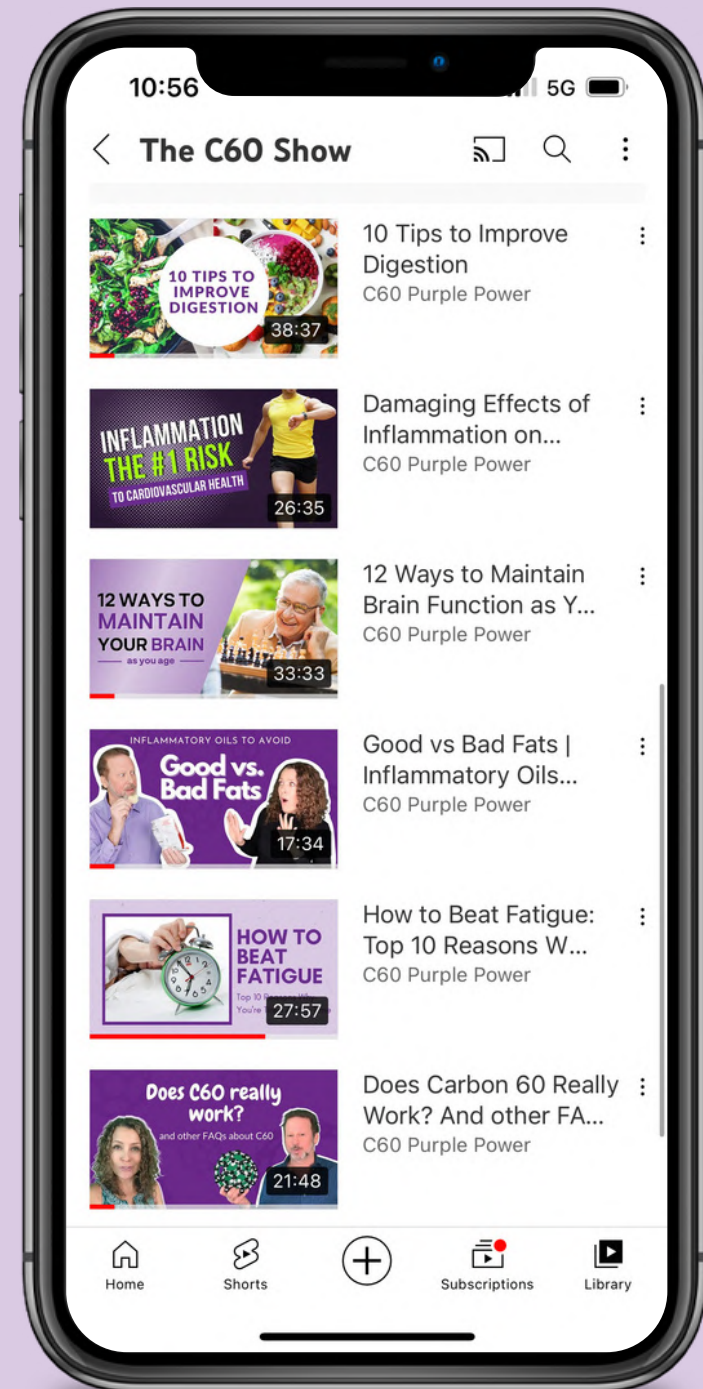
10:56 5G

The C60 Show

10 TIPS TO IMPROVE DIGESTION
38:37
10 Tips to Improve Digestion
C60 Purple Power

INFLAMMATION THE #1 RISK TO CARDIOVASCULAR HEALTH
26:35
Damaging Effects of Inflammation on...
C60 Purple Power

12 WAYS TO MAINTAIN YOUR BRAIN as you age
33:33
12 Ways to Maintain Brain Function as Y...
C60 Purple Power

INFLAMMATORY OILS TO AVOID
Good vs. Bad Fats
17:34
Good vs Bad Fats | Inflammatory Oils...
C60 Purple Power

HOW TO BEAT FATIGUE
Top 10 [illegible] You're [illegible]
27:57
How to Beat Fatigue: Top 10 Reasons W...
C60 Purple Power

Does C60 really work?
and other FAQs about C60
21:48
Does Carbon 60 Really Work? And other FA...
C60 Purple Power

Home
Shorts
Subscriptions
Library